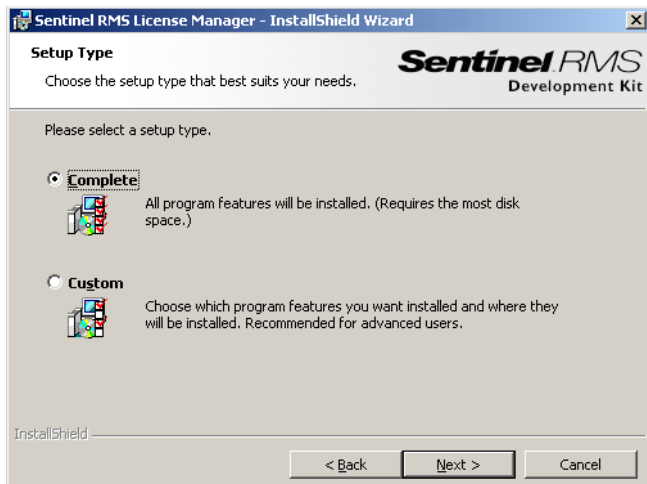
Sentinel RMS License Manager - InstallShield Wizard

Setup Type

Choose the setup type that best suits your needs.

Sentinel RMS
Development Kit

Please select a setup type.

Complete

All program features will be installed. (Requires the most disk space.)

Custom

Choose which program features you want installed and where they will be installed. Recommended for advanced users.

InstallShield

< Back
Next >
Cancel